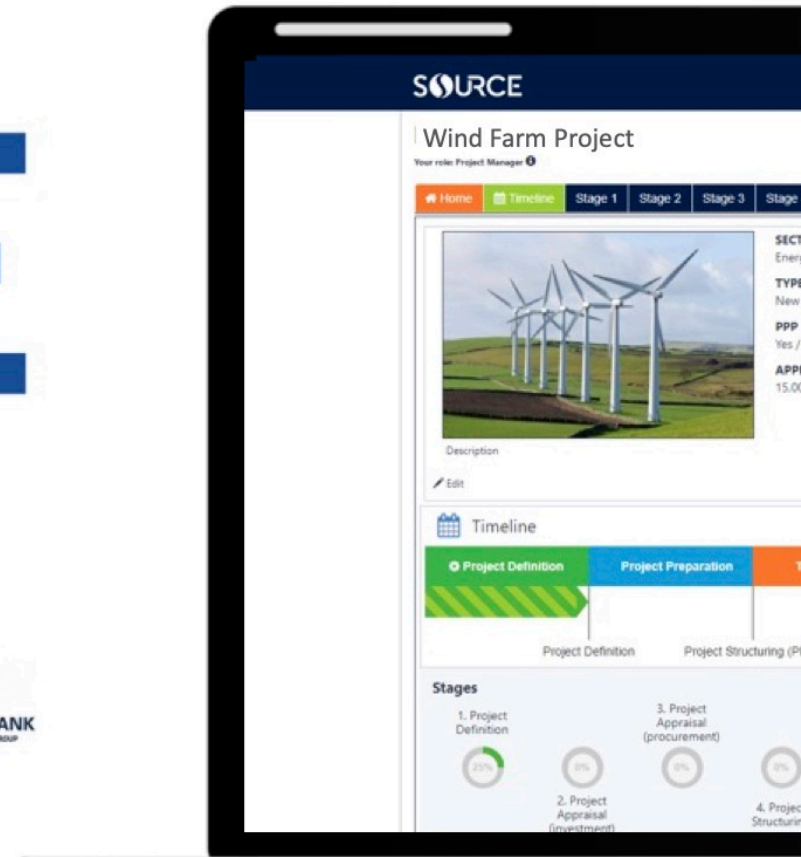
ANK

SOURCE

Wind Farm Project

Your role: Project Manager

Home | Timeline | Stage 1 | Stage 2 | Stage 3 | Stage

SECT
Energ

TYPE
New

PPP
Yes /

APP
15.00

Description

Edit

Timeline

Project Definition

Project Preparation

T

Project Definition

Project Structuring (P

Stages

1. Project Definition

25%

2. Project Appraisal (investment)

0%

3. Project Appraisal (procurement)

0%

0%

4. Projec Structurin